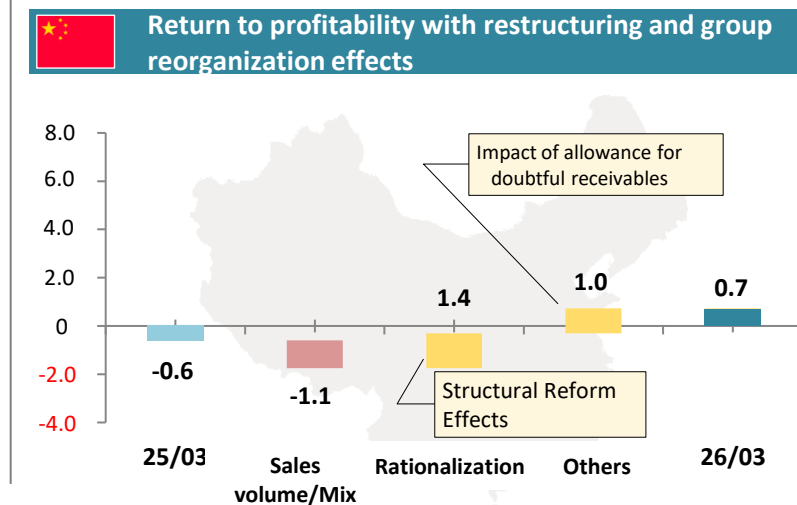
Return to profitability with restructuring and group reorganization effects

8.0
6.0
4.0
2.0
0
-2.0
-4.0

Impact of allowance for doubtful receivables

1.4
1.0
0.7
-0.6
-1.1

Structural Reform Effects

25/03
Sales volume/Mix
Rationalization
Others
26/03